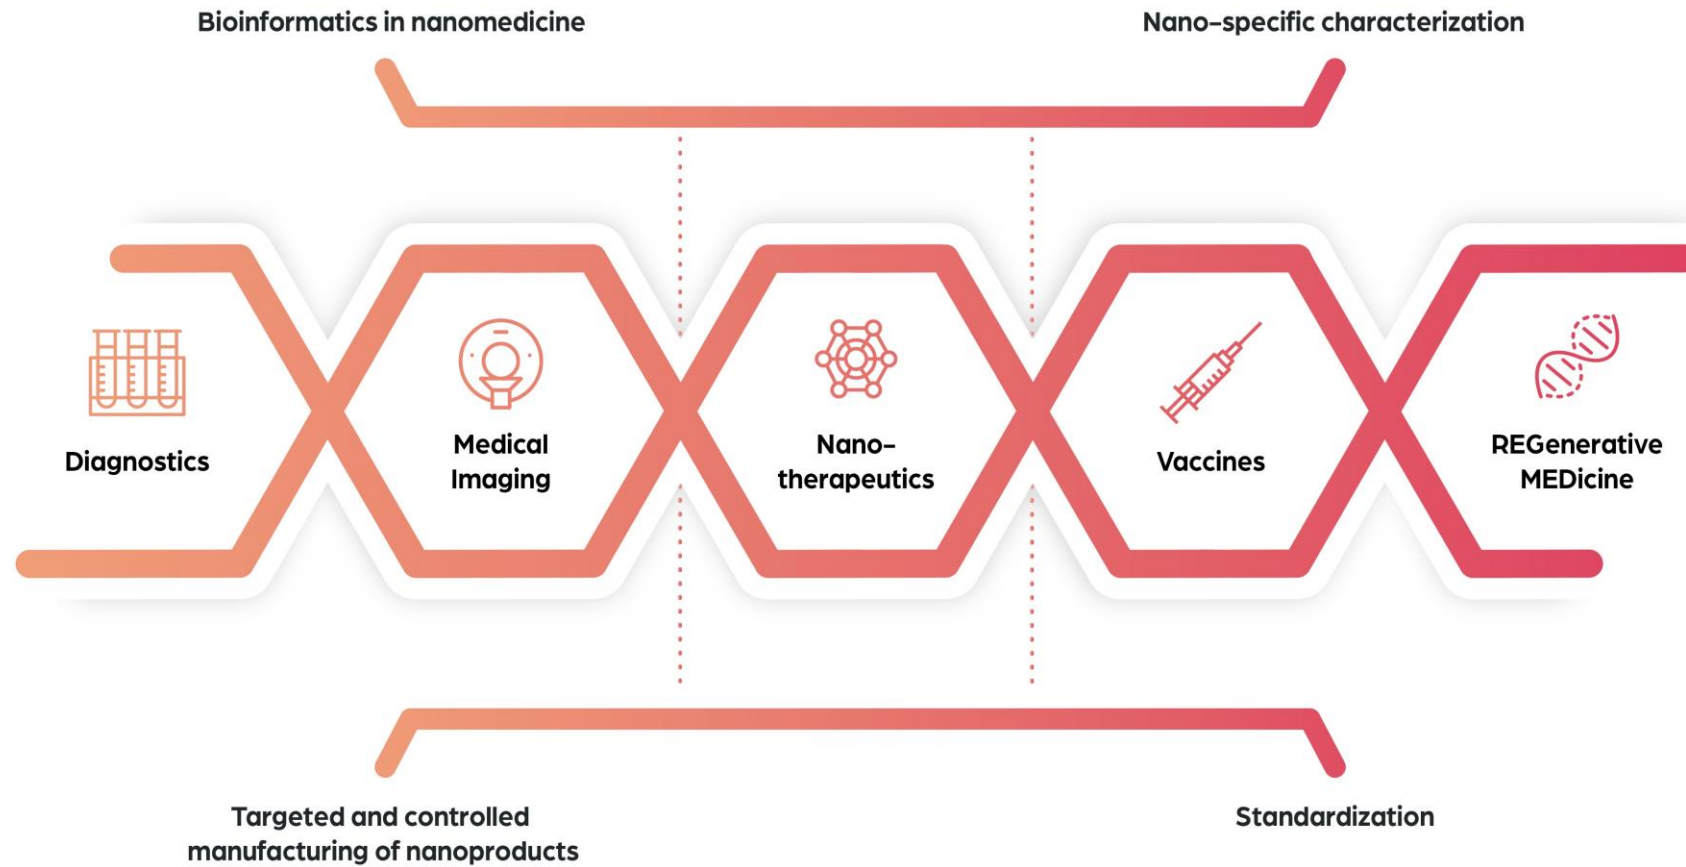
Bioinformatics in nanomedicine

Nano-specific characterization

Diagnostics

Medical Imaging

Nano-therapeutics

Vaccines

REGenerative MEDicine

Targeted and controlled manufacturing of nanoproducts

Standardization